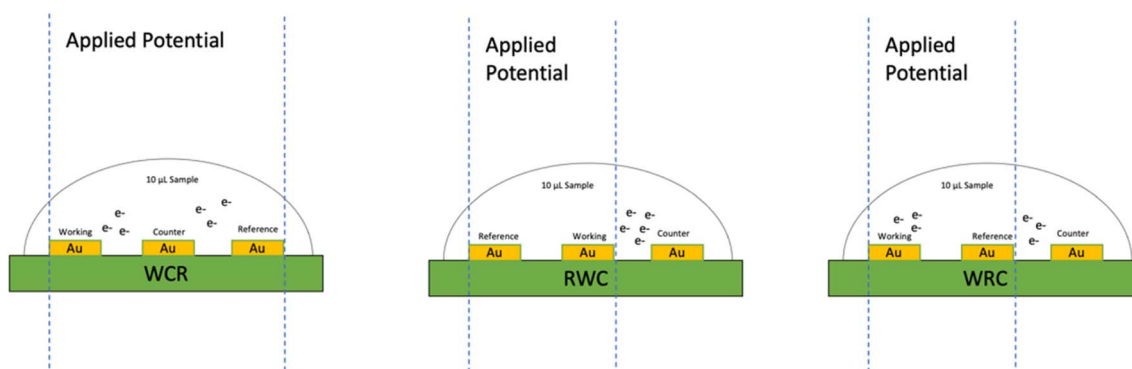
Applied Potential

10 µL Sample

e-
e- e-
e-
e-

Working
Au
Counter
Au
Reference
Au

WCR

Applied Potential

10 µL Sample

e- e-
e- e- e-
e-

Reference
Au
Working
Au
Counter
Au

RWC

Applied Potential

10 µL Sample

e- e-
e-
e- e-
e-

Working
Au
Reference
Au
Counter
Au

WRC